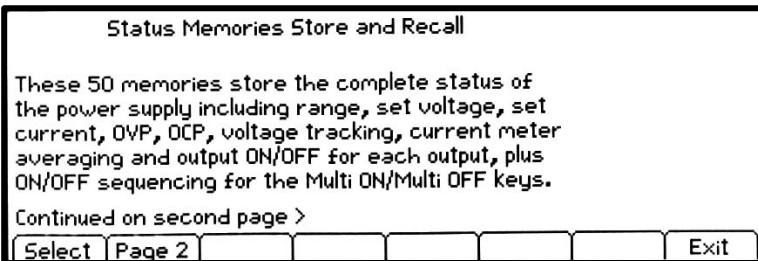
Status Memories Store and Recall

These 50 memories store the complete status of the power supply including range, set voltage, set current, OVP, OCP, voltage tracking, current meter averaging and output ON/OFF for each output, plus ON/OFF sequencing for the Multi ON/Multi OFF keys.

Continued on second page >

Select | Page 2 | Exit